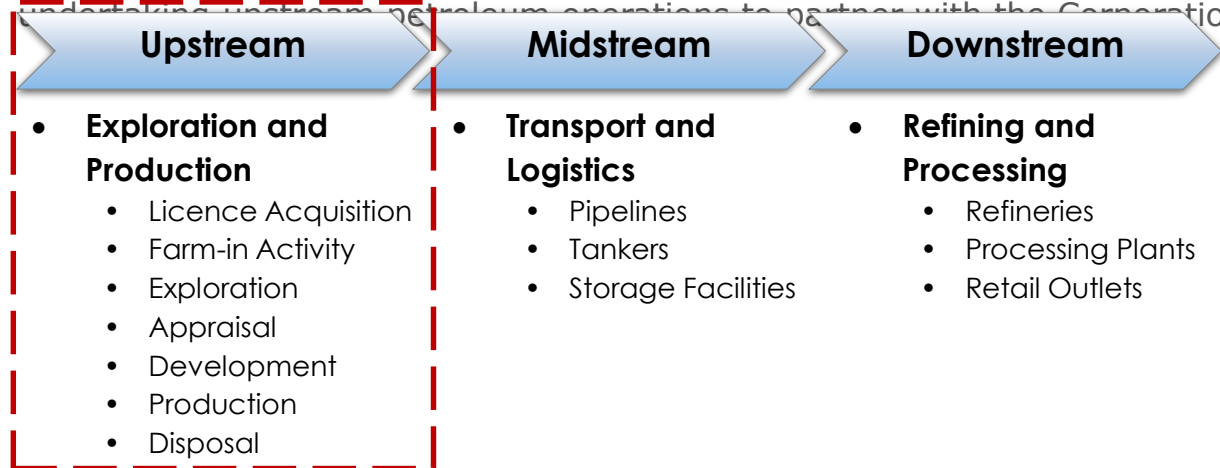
undertaking upstream petroleum operations to partner with the Corporatio

Upstream

Midstream

Downstream

- Exploration and Production
  - Licence Acquisition
  - Farm-in Activity
  - Exploration
  - Appraisal
  - Development
  - Production
  - Disposal

- Transport and Logistics
  - Pipelines
  - Tankers
  - Storage Facilities

- Refining and Processing
  - Refineries
  - Processing Plants
  - Retail Outlets